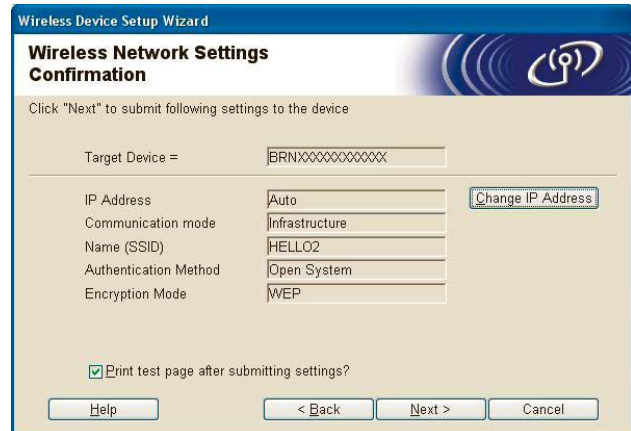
Wireless Device Setup Wizard

Wireless Network Settings Confirmation

Click "Next" to submit following settings to the device

Target Device = BRNXXXXXXXXXXXX

IP Address Auto
Communication mode Infrastructure
Name (SSID) HELLO2
Authentication Method Open System
Encryption Mode WEP

Change IP Address

Print test page after submitting settings?

Help
< Back
Next >
Cancel